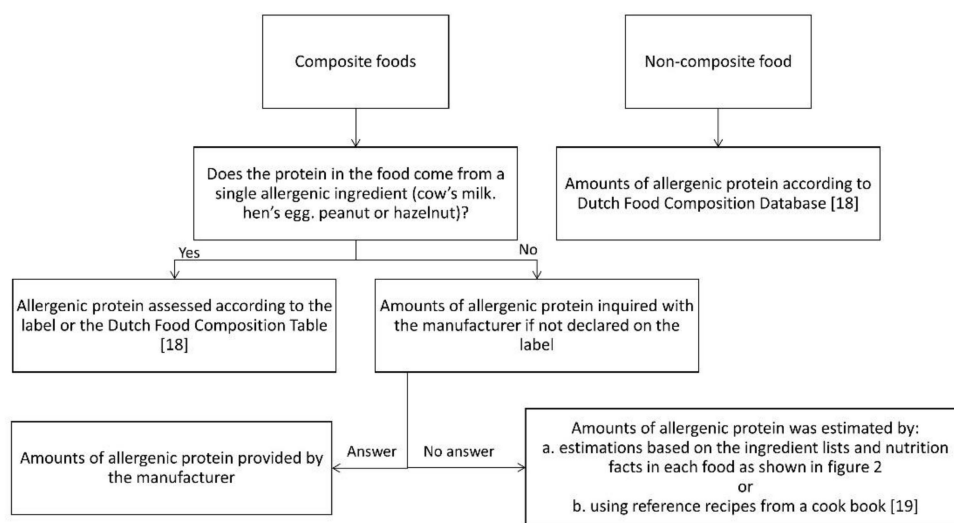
Composite foods

Non-composite food

Does the protein in the food come from a single allergenic ingredient (cow's milk. hen's egg. peanut or hazelnut)?

Amounts of allergenic protein according to Dutch Food Composition Database [18]

Yes

No

Allergenic protein assessed according to the label or the Dutch Food Composition Table [18]

Amounts of allergenic protein inquired with the manufacturer if not declared on the label

Answer

No answer

Amounts of allergenic protein provided by the manufacturer

Amounts of allergenic protein was estimated by:
a. estimations based on the ingredient lists and nutrition facts in each food as shown in figure 2
or
b. using reference recipes from a cook book [19]